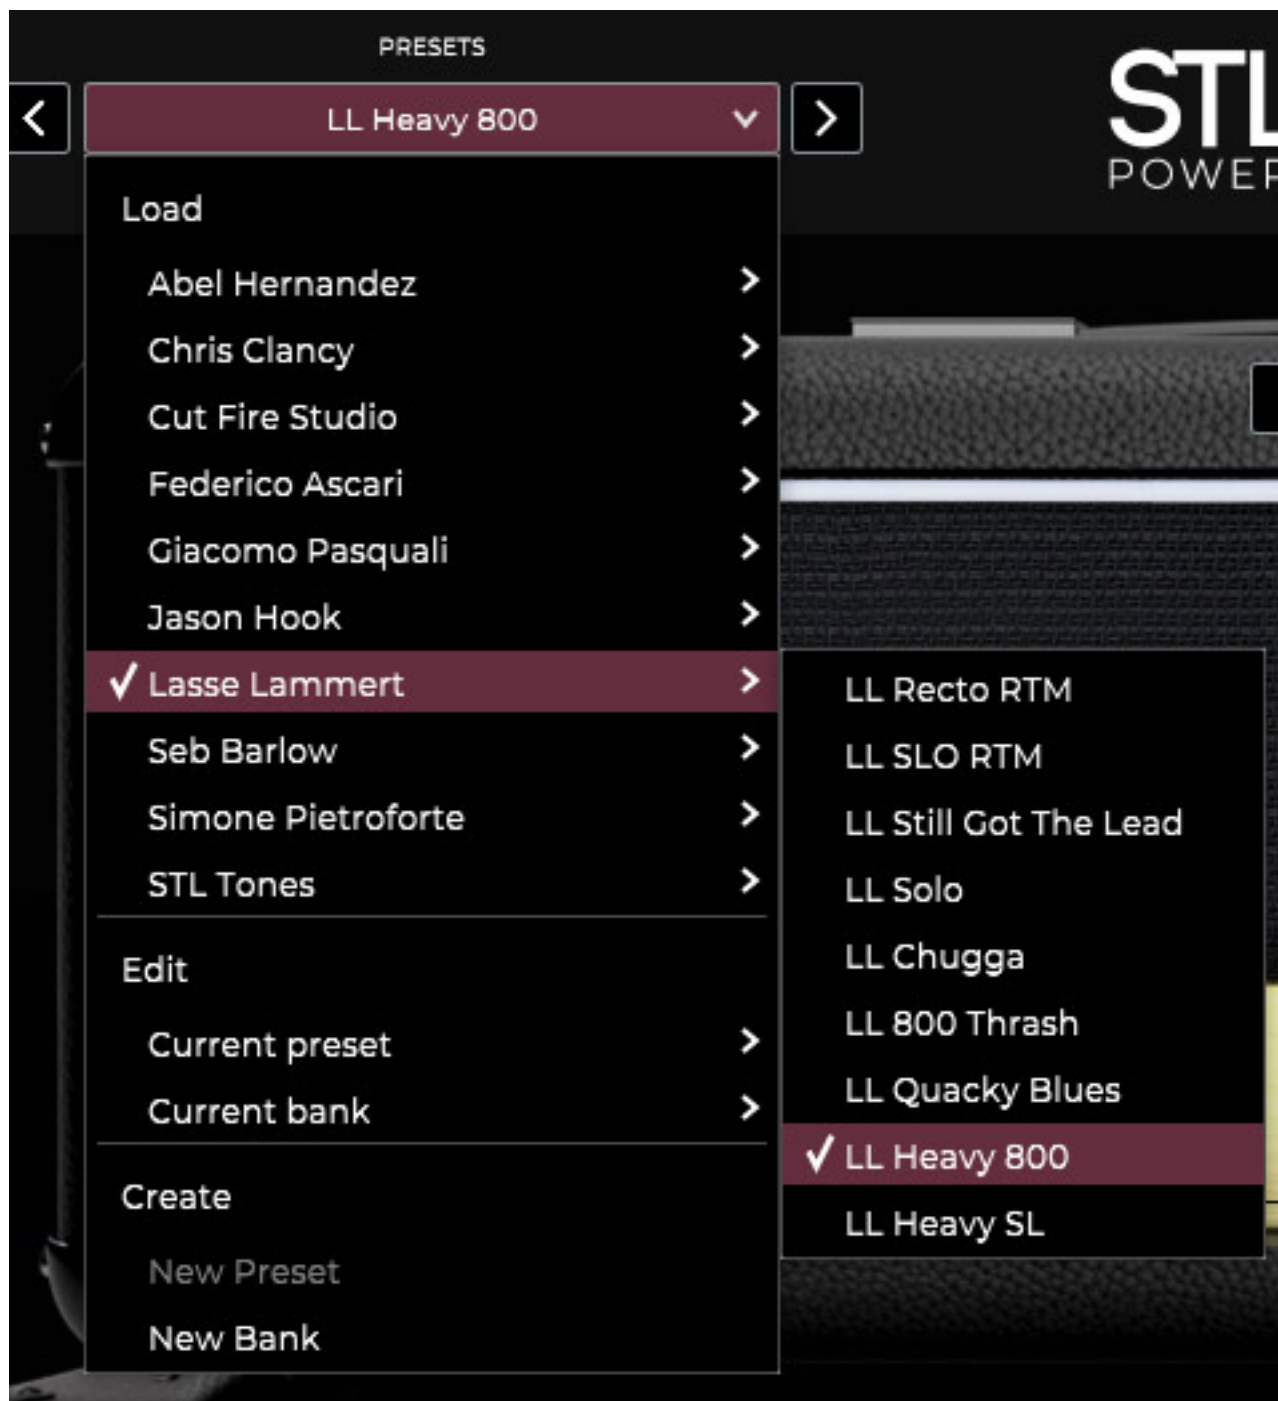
PRESETS

LL Heavy 800

STL
POWER

Load

Abel Hernandez

Chris Clancy

Cut Fire Studio

Federico Ascari

Giacomo Pasquali

Jason Hook

✓ Lasse Lammert

Seb Barlow

Simone Pietroforte

STL Tones

Edit

Current preset

Current bank

Create

New Preset

New Bank

LL Recto RTM

LL SLO RTM

LL Still Got The Lead

LL Solo

LL Chugga

LL 800 Thrash

LL Quacky Blues

✓ LL Heavy 800

LL Heavy SL